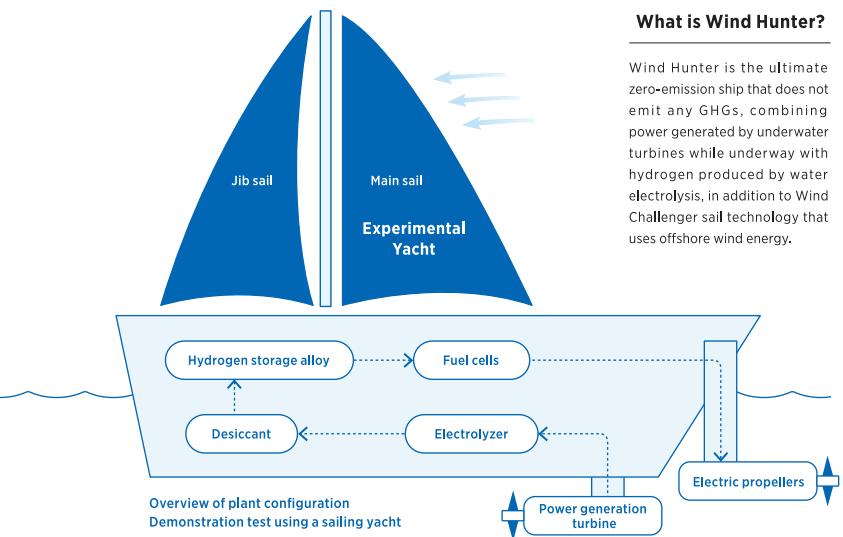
What is Wind Hunter?

Wind Hunter is the ultimate zero-emission ship that does not emit any GHGs, combining power generated by underwater turbines while underway with hydrogen produced by water electrolysis, in addition to Wind Challenger sail technology that uses offshore wind energy.

Jib sail

Main sail

Experimental Yacht

Hydrogen storage alloy

Fuel cells

Desiccant

Electrolyzer

Electric propellers

Power generation turbine

Overview of plant configuration
Demonstration test using a sailing yacht